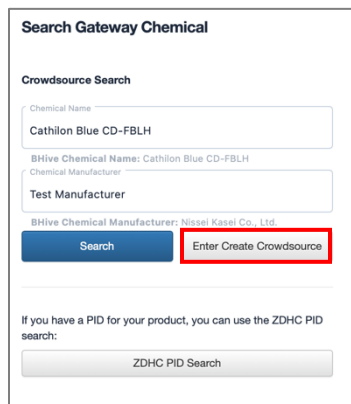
Search Gateway Chemical

Crowdsource Search

Chemical Name

Cathilon Blue CD-FBLH

BHive Chemical Name: Cathilon Blue CD-FBLH

Chemical Manufacturer

Test Manufacturer

BHive Chemical Manufacturer: Nissei Kasei Co., Ltd.

Search

Enter Create Crowdsource

If you have a PID for your product, you can use the ZDHC PID search:

ZDHC PID Search